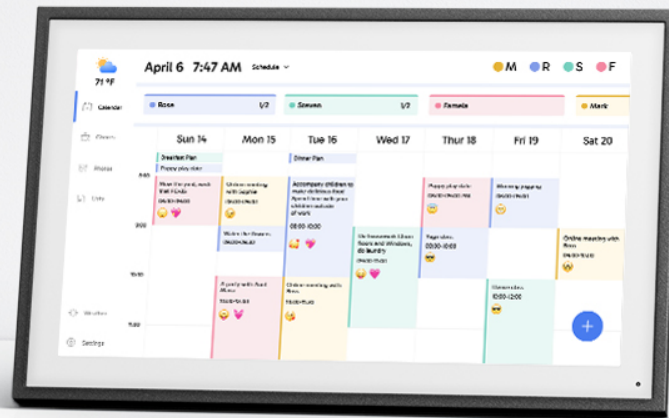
71 °F

April 6 7:47 AM Schedule

M R S F

Calendar
Chores
Photos
Lists

Weather
Settings

Rose 1/2
Steven 1/2
Pamela
Mark

Sun 14 Mon 15 Tue 16 Wed 17 Thur 18 Fri 19 Sat 20

Breakfast Plan
Puppy play date
Dinner Plan

9:00
10:00
11:00
12:00

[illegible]

Accompany children to make christmas tree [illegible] of work

Puppy play date

Morning yoga

Online meeting with Rose

Online meeting

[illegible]

Yoga class

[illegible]

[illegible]

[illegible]

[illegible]

+